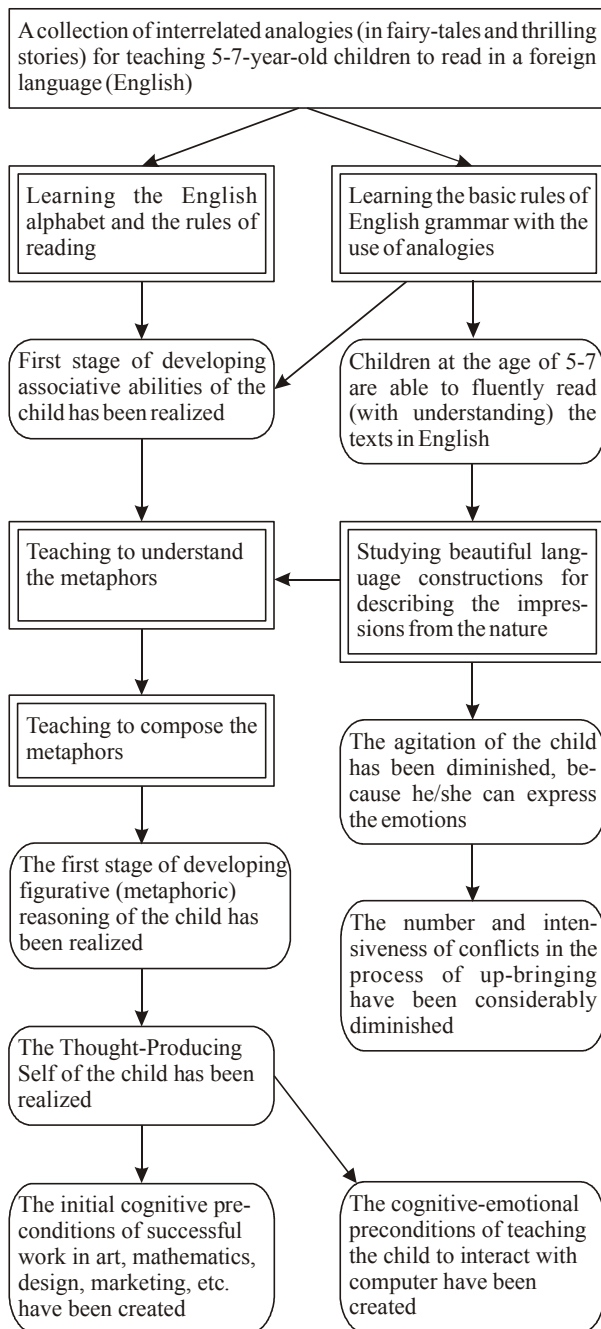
A collection of interrelated analogies (in fairy-tales and thrilling stories) for teaching 5-7-year-old children to read in a foreign language (English)

Learning the English alphabet and the rules of reading

Learning the basic rules of English grammar with the use of analogies

First stage of developing associative abilities of the child has been realized

Children at the age of 5-7 are able to fluently read (with understanding) the texts in English

Teaching to understand the metaphors

Studying beautiful language constructions for describing the impressions from the nature

Teaching to compose the metaphors

The agitation of the child has been diminished, because he/she can express the emotions

The first stage of developing figurative (metaphoric) reasoning of the child has been realized

The number and intensiveness of conflicts in the process of up-bringing have been considerably diminished

The Thought-Producing Self of the child has been realized

The initial cognitive preconditions of successful work in art, mathematics, design, marketing, etc. have been created

The cognitive-emotional preconditions of teaching the child to interact with computer have been created